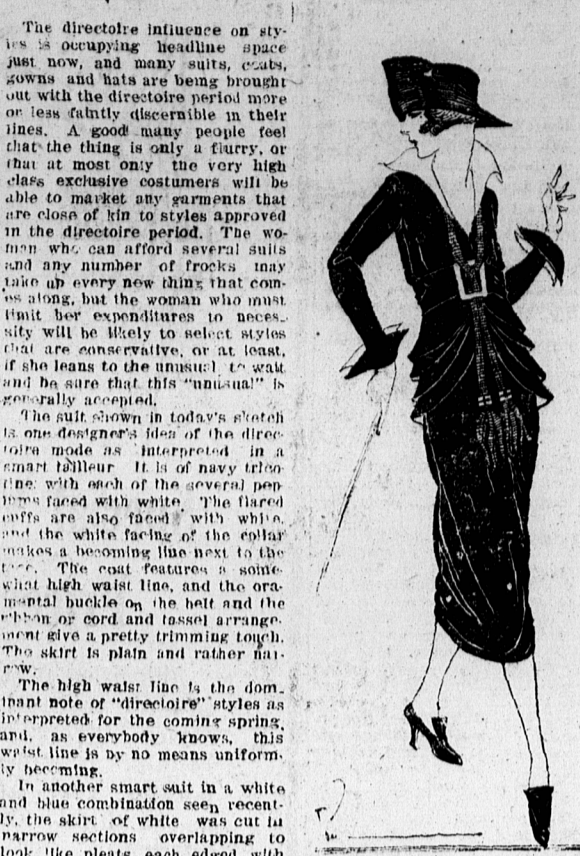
The directoire influence on styles is occupying headline space just now, and many suits, coats, gowns and hats are being brought out with the directoire period more or less faintly discernible in their lines. A good many people feel that the thing is only a flurry, or that at most only the very high class exclusive costumers will be able to market any garments that are close of kin to styles approved in the directoire period. The woman who can afford several suits and any number of frocks may take up every new thing that comes along, but the woman who must limit her expenditures to necessity will be likely to select styles that are conservative, or at least, if she leans to the unusual, to wait and be sure that this "unusual" is generally accepted.

The suit shown in today's sketch is one designer's idea of the directoire mode as interpreted in a smart tailleur. It is of navy tricotine with each of the several peplums faced with white. The flared cuffs are also faced with white, and the white facing of the collar makes a becoming line next to the face. The coat features a somewhat high waist line, and the ornamental buckle on the belt and the ribbon or cord and tassel arrangement give a pretty trimming touch. The skirt is plain and rather narrow.

The high waist line is the dominant note of "directoire" styles as interpreted for the coming spring, and, as everybody knows, this waist line is by no means uniformly becoming.

In another smart suit in a white and blue combination seen recently, the skirt of white was cut in narrow sections overlapping to look like pleats, each edged with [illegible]